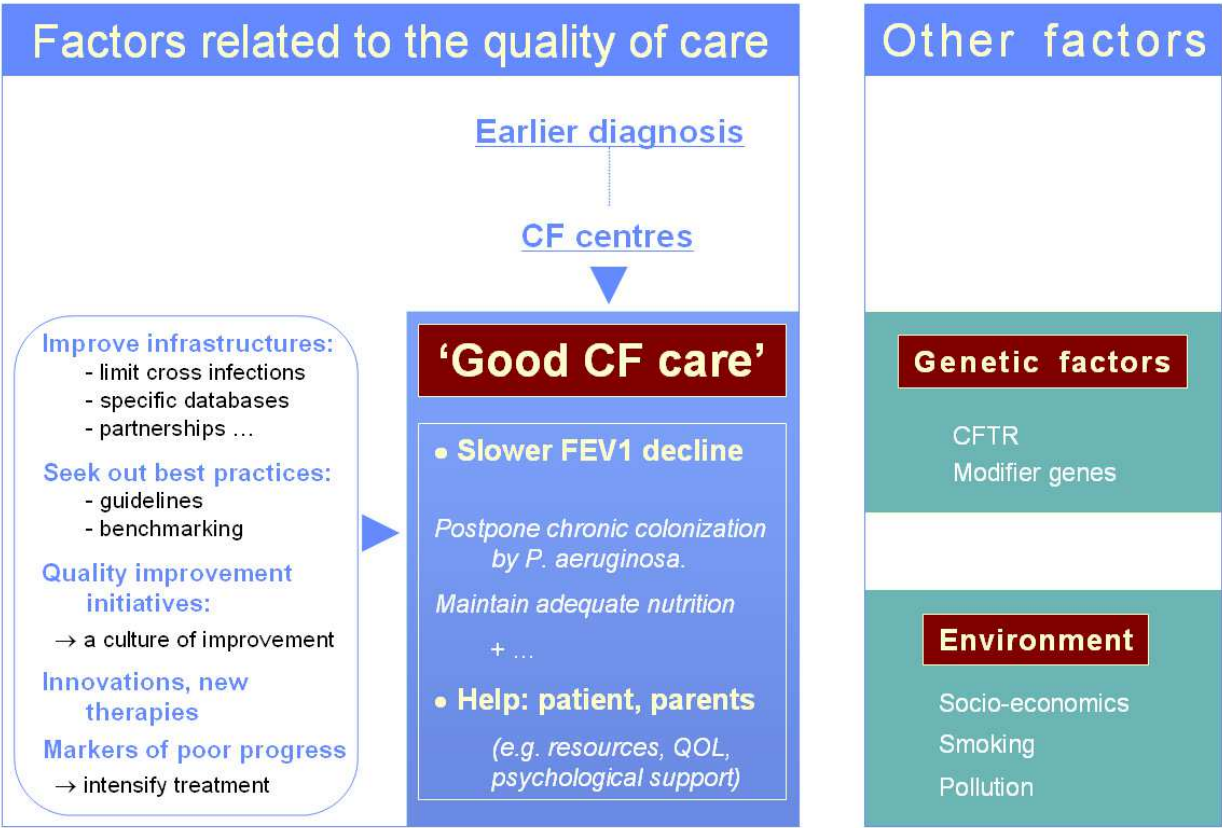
Factors related to the quality of care

Earlier diagnosis

CF centres

Improve infrastructures:
- limit cross infections
- specific databases
- partnerships …

Seek out best practices:
- guidelines
- benchmarking

Quality improvement initiatives:
→ a culture of improvement

Innovations, new therapies

Markers of poor progress
→ intensify treatment

'Good CF care'

• Slower FEV1 decline

Postpone chronic colonization by P. aeruginosa.

Maintain adequate nutrition

+ …

• Help: patient, parents

(e.g. resources, QOL, psychological support)

Other factors

Genetic factors

CFTR
Modifier genes

Environment

Socio-economics
Smoking
Pollution